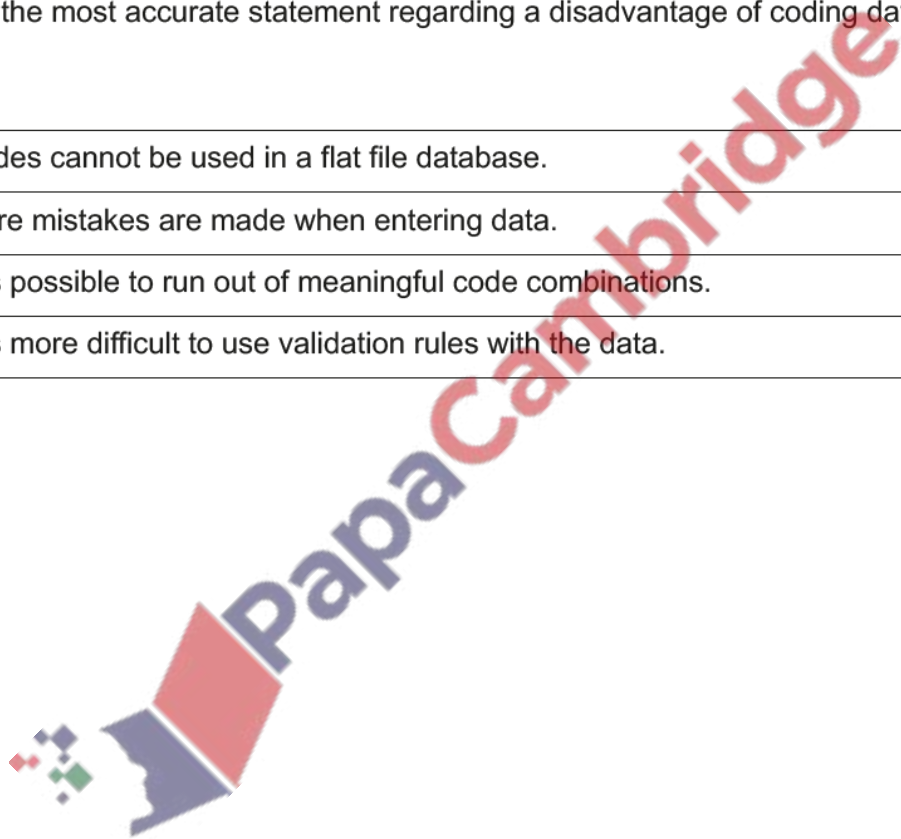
the most accurate statement regarding a disadvantage of coding da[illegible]

des cannot be used in a flat file database.

re mistakes are made when entering data.

possible to run out of meaningful code combinations.

more difficult to use validation rules with the data.

PapaCambridge